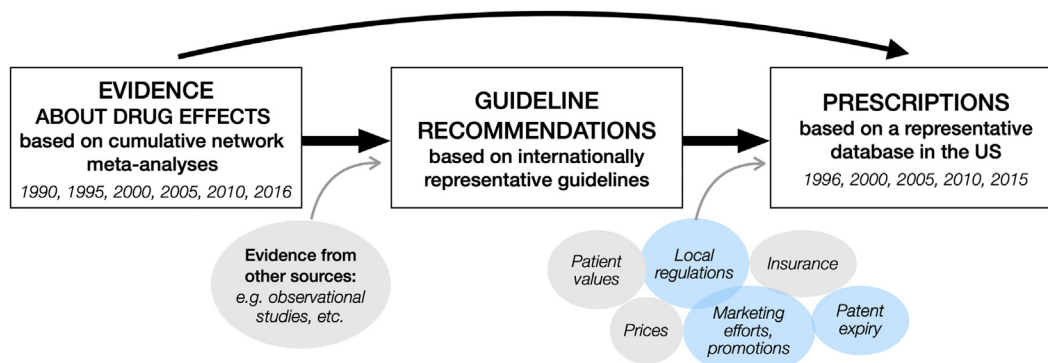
EVIDENCE ABOUT DRUG EFFECTS
based on cumulative network meta-analyses
1990, 1995, 2000, 2005, 2010, 2016

GUIDELINE RECOMMENDATIONS
based on internationally representative guidelines

PRESCRIPTIONS
based on a representative database in the US
1996, 2000, 2005, 2010, 2015

Evidence from other sources:
e.g. observational studies, etc.

Patient values

Local regulations

Insurance

Prices

Marketing efforts, promotions

Patent expiry